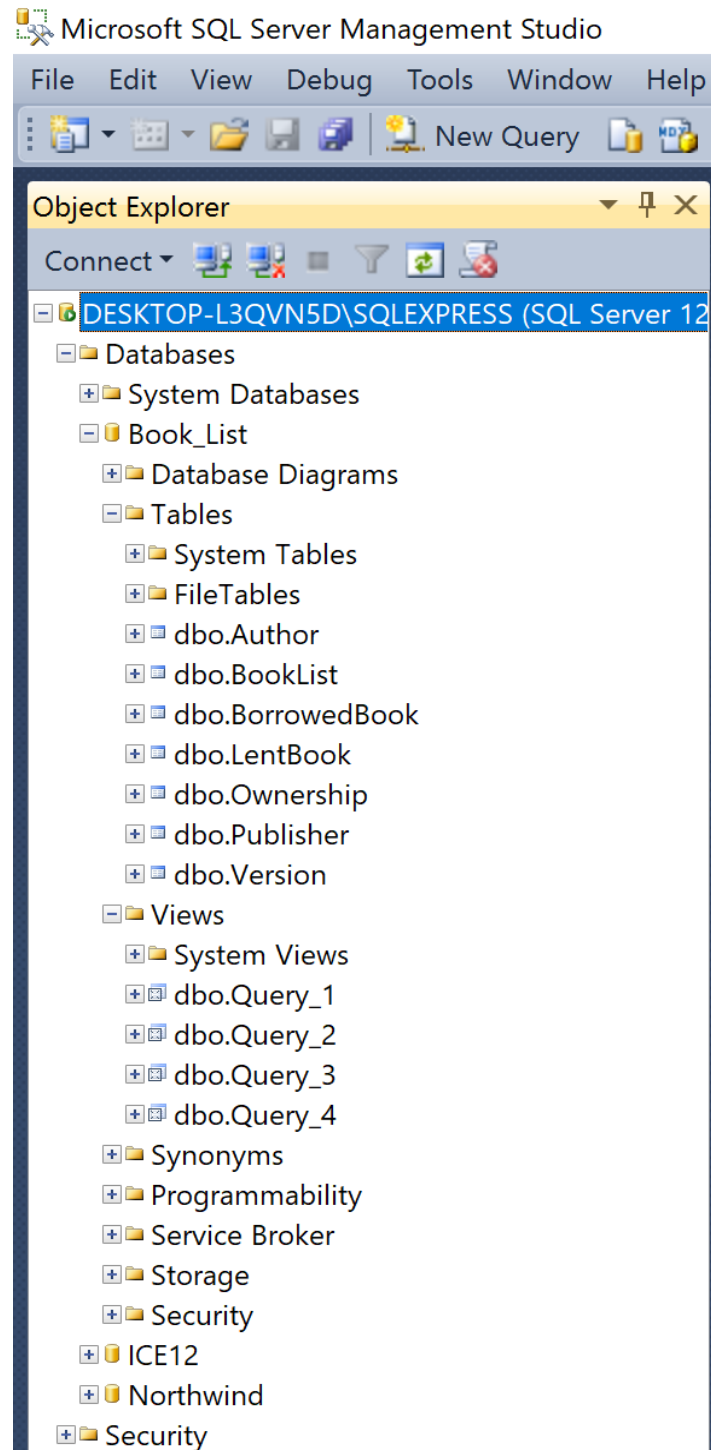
Microsoft SQL Server Management Studio

File Edit View Debug Tools Window Help

New Query

Object Explorer

Connect

DESKTOP-L3QVN5D\SQLEXPRESS (SQL Server 12

Databases

System Databases

Book_List

Database Diagrams

Tables

System Tables

FileTables

dbo.Author

dbo.BookList

dbo.BorrowedBook

dbo.LentBook

dbo.Ownership

dbo.Publisher

dbo.Version

Views

System Views

dbo.Query_1

dbo.Query_2

dbo.Query_3

dbo.Query_4

Synonyms

Programmability

Service Broker

Storage

Security

ICE12

Northwind

Security